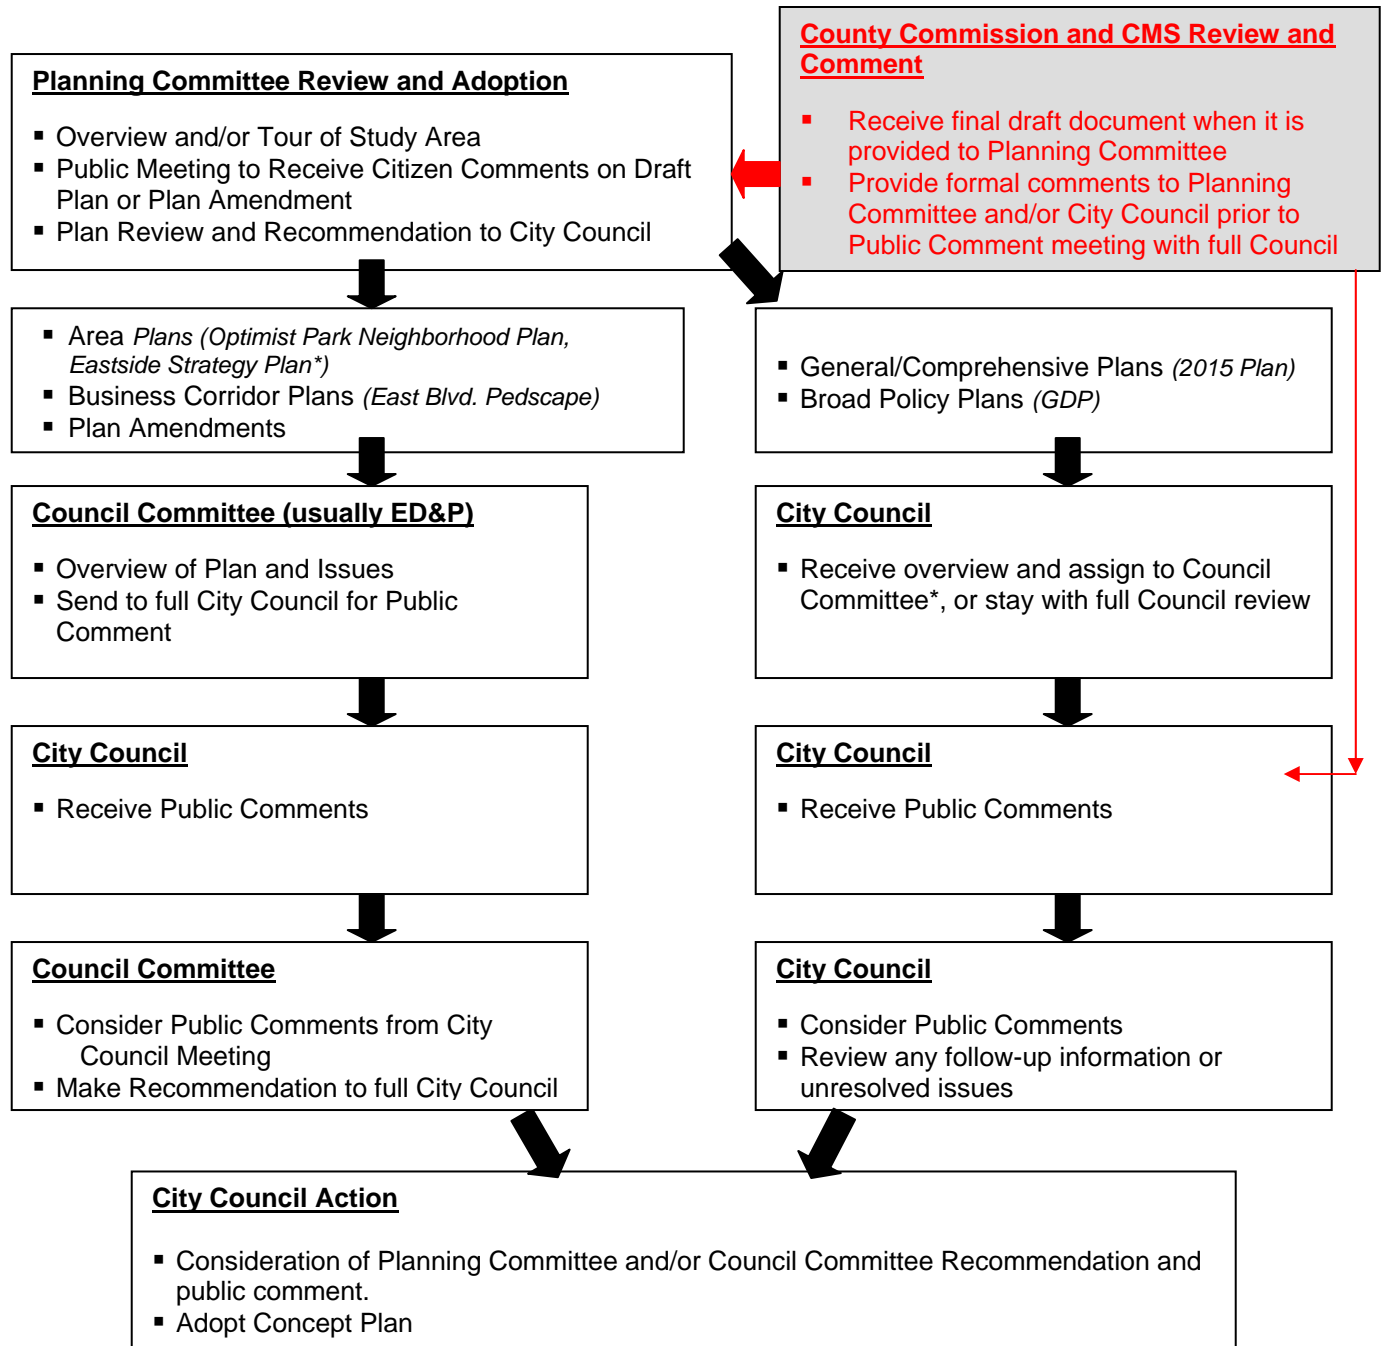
County Commission and CMS Review and Comment

- Receive final draft document when it is provided to Planning Committee
- Provide formal comments to Planning Committee and/or City Council prior to Public Comment meeting with full Council

Planning Committee Review and Adoption

- Overview and/or Tour of Study Area
- Public Meeting to Receive Citizen Comments on Draft Plan or Plan Amendment
- Plan Review and Recommendation to City Council

- Area *Plans (Optimist Park Neighborhood Plan, Eastside Strategy Plan\*)*
- Business Corridor Plans *(East Blvd. Pedscape)*
- Plan Amendments

Council Committee (usually ED&P)

- Overview of Plan and Issues
- Send to full City Council for Public Comment

City Council

- Receive Public Comments

Council Committee

- Consider Public Comments from City Council Meeting
- Make Recommendation to full City Council

- General/Comprehensive Plans *(2015 Plan)*
- Broad Policy Plans *(GDP)*

City Council

- Receive overview and assign to Council Committee\*, or stay with full Council review

City Council

- Receive Public Comments

City Council

- Consider Public Comments
- Review any follow-up information or unresolved issues

City Council Action

- Consideration of Planning Committee and/or Council Committee Recommendation and public comment.
- Adopt Concept Plan